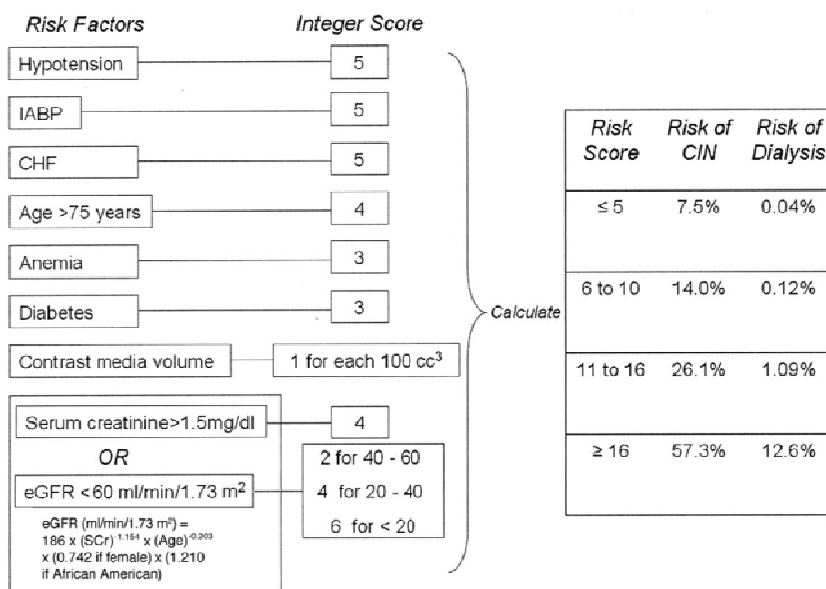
Risk Factors

Integer Score

Hypotension — 5

IABP — 5

CHF — 5

Age >75 years — 4

Anemia — 3

Diabetes — 3

Contrast media volume — 1 for each 100 cc$^3$

Serum creatinine>1.5mg/dl — 4

OR

eGFR <60 ml/min/1.73 m$^2$ — 2 for 40 - 60, 4 for 20 - 40, 6 for < 20

eGFR (ml/min/1.73 m$^2$) = 186 x (SCr)$^{-1.154}$ x (Age)$^{-0.203}$ x (0.742 if female) x (1.210 if African American)

Calculate

| Risk Score | Risk of CIN | Risk of Dialysis |
|---|---|---|
| ≤ 5 | 7.5% | 0.04% |
| 6 to 10 | 14.0% | 0.12% |
| 11 to 16 | 26.1% | 1.09% |
| ≥ 16 | 57.3% | 12.6% |